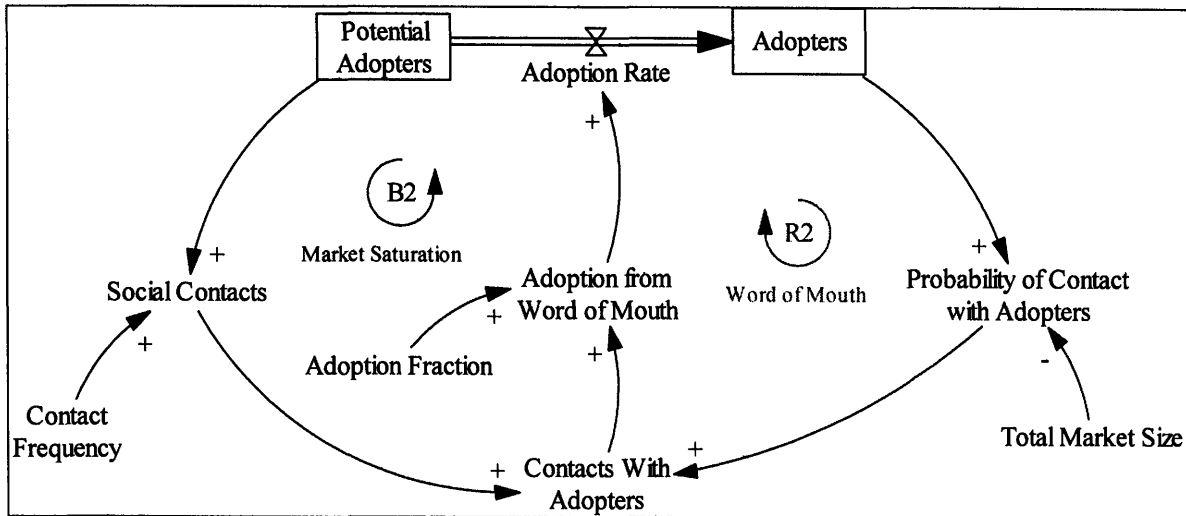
Potential Adopters

Adopters

Adoption Rate

+

B2

Market Saturation

R2

Word of Mouth

+

Social Contacts

+

Adoption from Word of Mouth

+

Probability of Contact with Adopters

+

Adoption Fraction

+

-

Contact Frequency

+

Total Market Size

+

Contacts With Adopters